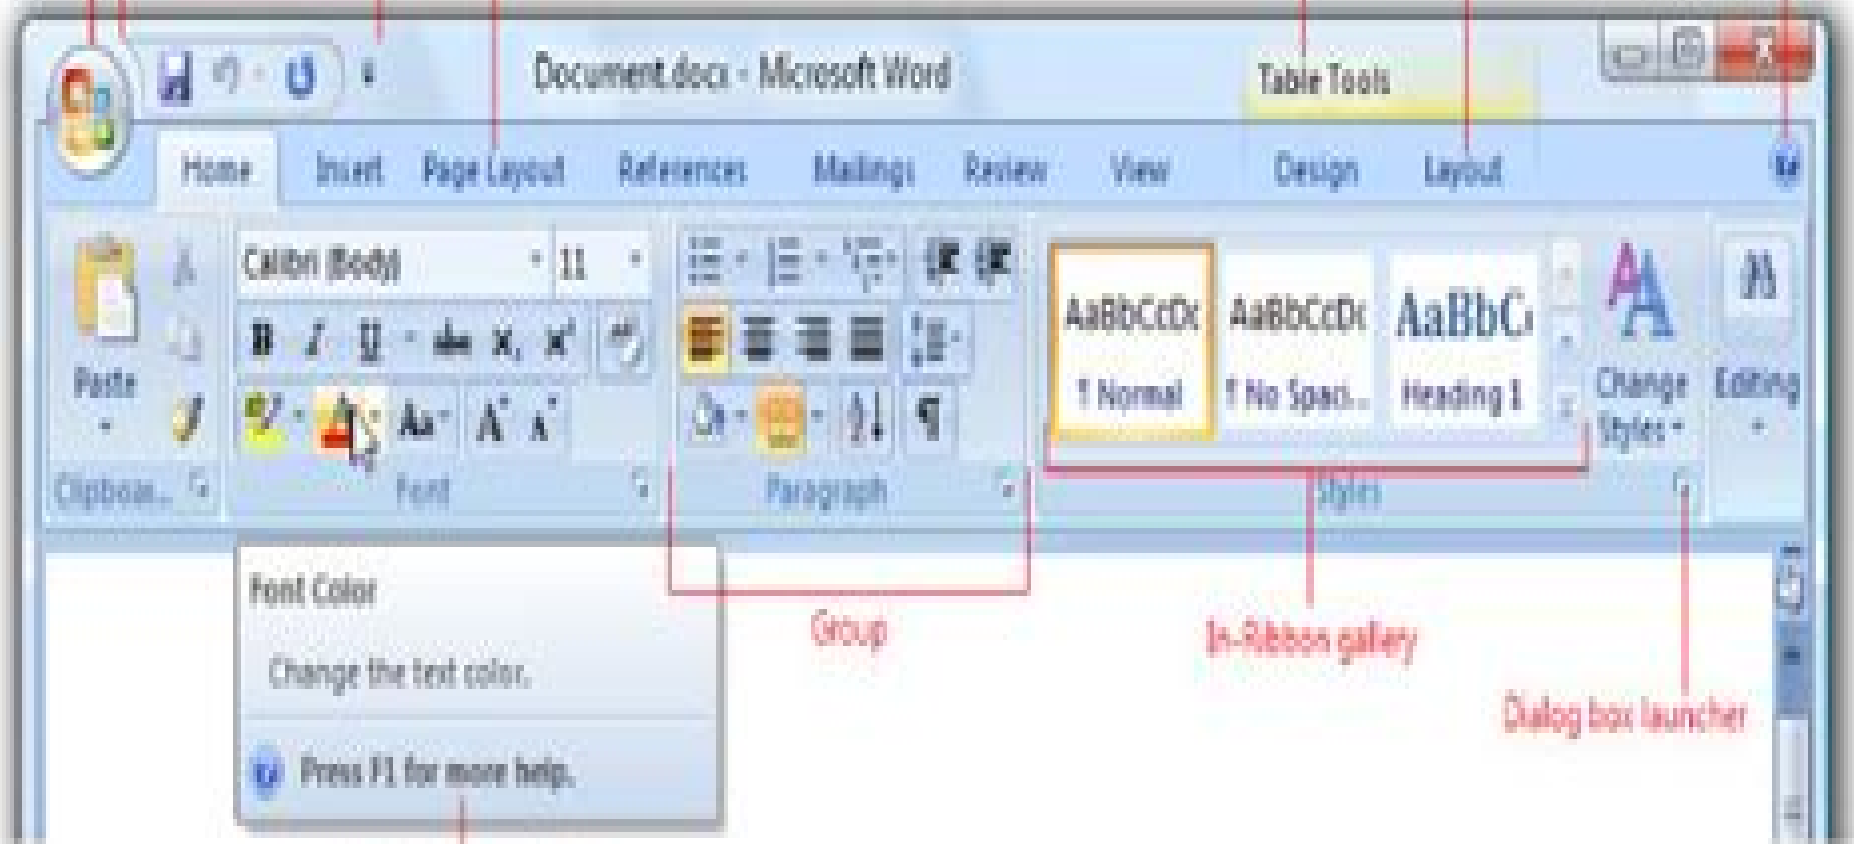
Document.docx - Microsoft Word

Table Tools

Home Insert Page Layout References Mailings Review View Design Layout

Calibri (Body) 11

B I U abc $x_2$ $x^2$

Aa A A

Paste

Clipboa...

Font

Paragraph

AaBbCcDc ¶ Normal

AaBbCcDc ¶ No Spaci...

AaBbC Heading 1

Change Styles

Editing

Styles

Font Color

Change the text color.

Press F1 for more help.

Group

In-Ribbon gallery

Dialog box launcher